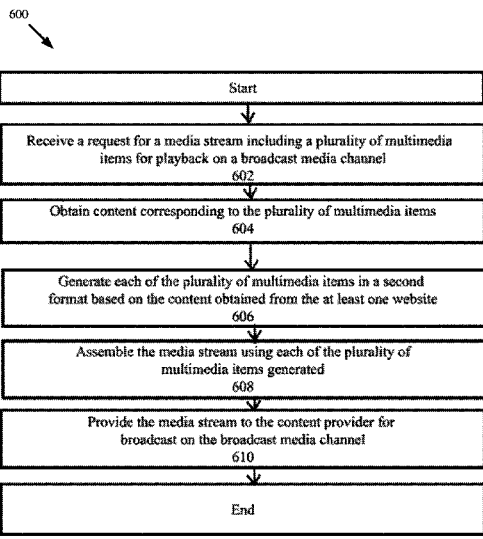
600

Start

Receive a request for a media stream including a plurality of multimedia items for playback on a broadcast media channel
602

Obtain content corresponding to the plurality of multimedia items
604

Generate each of the plurality of multimedia items in a second format based on the content obtained from the at least one website
606

Assemble the media stream using each of the plurality of multimedia items generated
608

Provide the media stream to the content provider for broadcast on the broadcast media channel
610

End